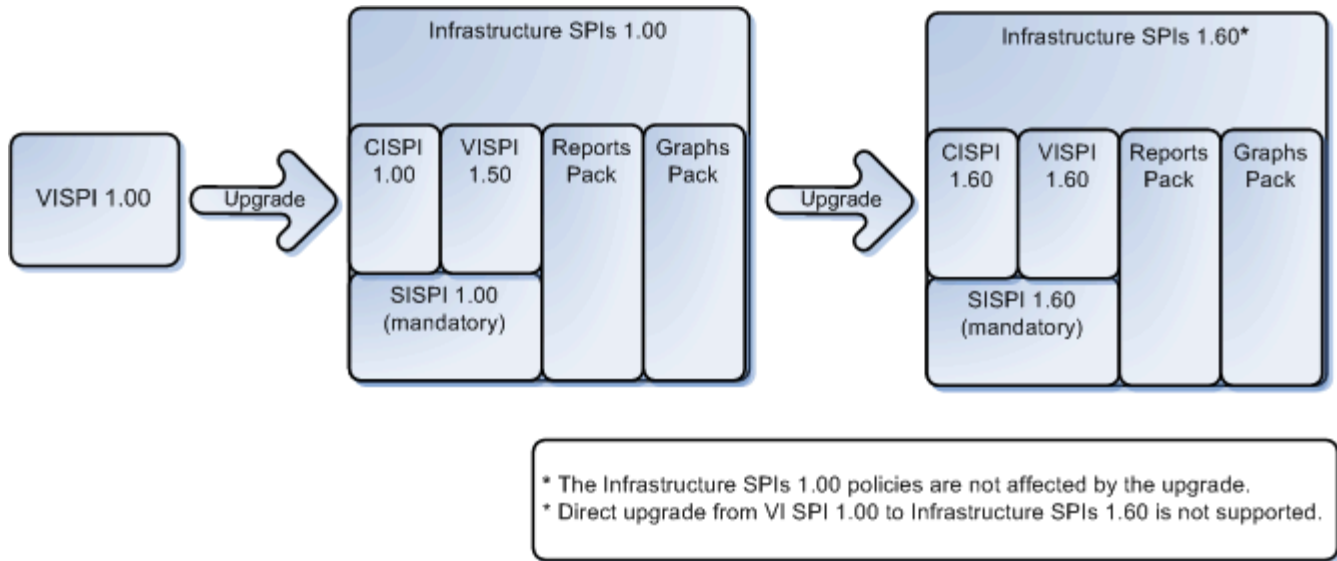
VISPI 1.00

Upgrade

Infrastructure SPIs 1.00

CISPI 1.00

VISPI 1.50

Reports Pack

Graphs Pack

SISPI 1.00 (mandatory)

Upgrade

Infrastructure SPIs 1.60*

CISPI 1.60

VISPI 1.60

Reports Pack

Graphs Pack

SISPI 1.60 (mandatory)

* The Infrastructure SPIs 1.00 policies are not affected by the upgrade.
* Direct upgrade from VI SPI 1.00 to Infrastructure SPIs 1.60 is not supported.